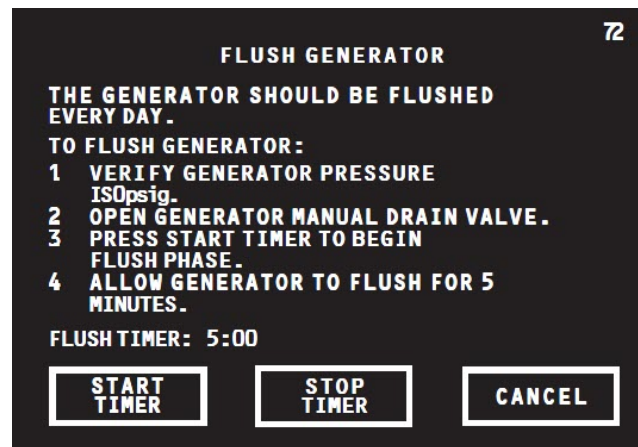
72

FLUSH GENERATOR

THE GENERATOR SHOULD BE FLUSHED EVERY DAY.

TO FLUSH GENERATOR:

1 VERIFY GENERATOR PRESSURE ISOpsig.
2 OPEN GENERATOR MANUAL DRAIN VALVE.
3 PRESS START TIMER TO BEGIN FLUSH PHASE.
4 ALLOW GENERATOR TO FLUSH FOR 5 MINUTES.

FLUSH TIMER: 5:00

START TIMER

STOP TIMER

CANCEL